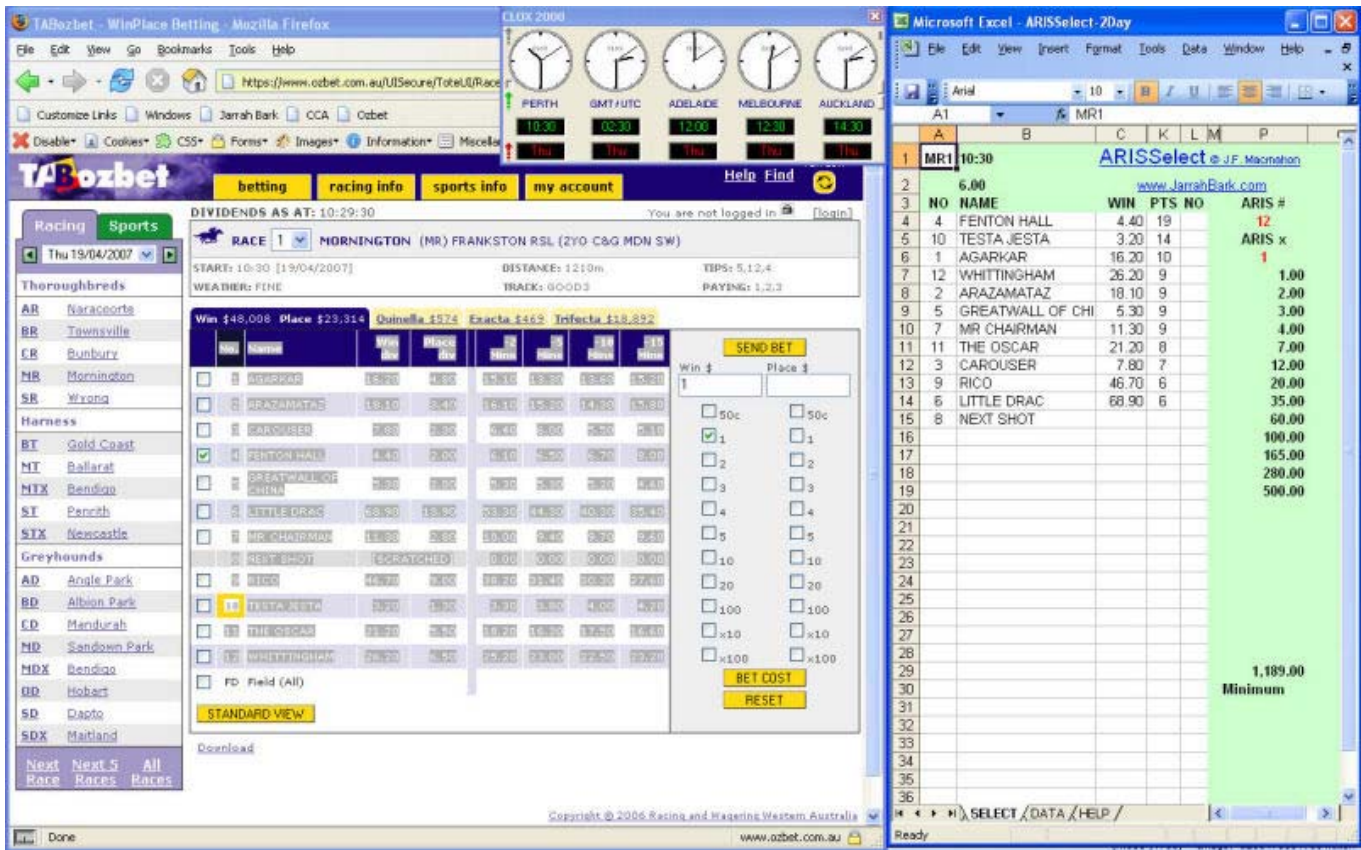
TABozbet - WinPlace Betting - Mozilla Firefox

File Edit View Go Bookmarks Tools Help

https://www.ozbet.com.au/UISecure/ToteUI/Race

Customize Links Windows Jarrah Bark CCA Ozbet

Disable Cookies CSS Forms Images Information Miscella

CLOX 2000

| PERTH | GMT/UTC | ADELAIDE | MELBOURNE | AUCKLAND |
|---|---|---|---|---|
| 10:30 | 02:30 | 12:00 | 12:30 | 14:30 |
| Thu | Thu | Thu | Thu | Thu |

TABozbet

betting racing info sports info my account Help Find

Racing Sports

Thu 19/04/2007

Thoroughbreds
AR Naracoorte
BR Townsville
CR Bunbury
MR Mornington
SR Wyong
Harness
BT Gold Coast
MT Ballarat
MTX Bendigo
ST Penrith
STX Newcastle
Greyhounds
AD Angle Park
BD Albion Park
CD Mandurah
MD Sandown Park
MDX Bendigo
OD Hobart
SD Dapto
SDX Maitland

Next Race Next 5 Races All Races

DIVIDENDS AS AT: 10:29:30

You are not logged in [login]

RACE 1 MORNINGTON (MR) FRANKSTON RSL (2YO C&G MDN SW)

START: 10:30 [19/04/2007] DISTANCE: 1210m TIPS: 5,12,4
WEATHER: FINE TRACK: GOOD3 PAYING: 1,2,3

Win $48,008 Place $23,314 Quinella $574 Exacta $469 Trifecta $18,892

| No. | Name | Win div | Place div | -2 Mins | -5 Mins | -10 Mins | -15 Mins |
|---|---|---|---|---|---|---|---|
| 1 | AGARKAR | 16.20 | 4.80 | 15.10 | 13.30 | 13.60 | 15.20 |
| 2 | ARAZAMATAZ | 18.10 | 3.40 | 16.10 | 15.30 | 14.30 | 15.80 |
| 3 | CAROUSER | 7.80 | 2.00 | 6.40 | 6.00 | 5.50 | 5.10 |
| 4 | FENTON HALL | 4.40 | 2.00 | 4.10 | 4.50 | 4.70 | 5.00 |
| 5 | GREATWALL OF CHINA | 5.30 | 2.00 | 5.30 | 5.30 | 5.50 | 4.40 |
| 6 | LITTLE DRAC | 68.90 | 15.90 | 63.30 | 64.30 | 40.00 | 35.40 |
| 7 | MR CHAIRMAN | 11.30 | 2.80 | 10.00 | 9.40 | 8.70 | 8.60 |
| 8 | NEXT SHOT | SCRATCHED | | 0.00 | 0.00 | 0.00 | 0.00 |
| 9 | RICO | 46.70 | 7.00 | 38.20 | 31.40 | 30.30 | 27.00 |
| 10 | TESTA JESTA | 3.20 | 1.30 | 3.30 | 3.80 | 4.00 | 4.20 |
| 11 | THE OSCAR | 21.20 | 5.50 | 18.20 | 16.20 | 17.20 | 16.40 |
| 12 | WHITTINGHAM | 26.20 | 6.50 | 25.20 | 23.00 | 22.40 | 23.20 |

FD Field (All)

STANDARD VIEW

SEND BET
Win $ Place $
1
50c 50c
1 1
2 2
3 3
4 4
5 5
10 10
20 20
100 100
x10 x10
x100 x100
BET COST
RESET

Download

Copyright © 2006 Racing and Wagering Western Australia

Done www.ozbet.com.au

Microsoft Excel - ARISSelect-2Day

File Edit View Insert Format Tools Data Window Help

Arial 10 B I U

A1 MR1

| | A | B | C | K | L M | P |
|---|---|---|---|---|---|---|
| 1 | MR1 | 10:30 | | | | ARISSelect © J.F. Macmahon |
| 2 | | 6.00 | | | | www.JarrahBark.com |
| 3 | NO | NAME | WIN | PTS | NO | ARIS # |
| 4 | 4 | FENTON HALL | 4.40 | 19 | | 12 |
| 5 | 10 | TESTA JESTA | 3.20 | 14 | | ARIS x |
| 6 | 1 | AGARKAR | 16.20 | 10 | | 1 |
| 7 | 12 | WHITTINGHAM | 26.20 | 9 | | 1.00 |
| 8 | 2 | ARAZAMATAZ | 18.10 | 9 | | 2.00 |
| 9 | 5 | GREATWALL OF CHI | 5.30 | 9 | | 3.00 |
| 10 | 7 | MR CHAIRMAN | 11.30 | 9 | | 4.00 |
| 11 | 11 | THE OSCAR | 21.20 | 8 | | 7.00 |
| 12 | 3 | CAROUSER | 7.80 | 7 | | 12.00 |
| 13 | 9 | RICO | 46.70 | 6 | | 20.00 |
| 14 | 6 | LITTLE DRAC | 68.90 | 6 | | 35.00 |
| 15 | 8 | NEXT SHOT | | | | 60.00 |
| 16 | | | | | | 100.00 |
| 17 | | | | | | 165.00 |
| 18 | | | | | | 280.00 |
| 19 | | | | | | 500.00 |
| 29 | | | | | | 1,189.00 |
| 30 | | | | | | Minimum |

SELECT DATA HELP

Ready